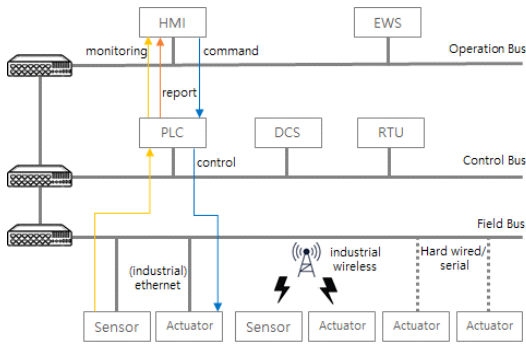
HMI

EWS

monitoring

command

Operation Bus

report

PLC

DCS

RTU

control

Control Bus

Field Bus

(industrial) ethernet

industrial wireless

Hard wired/ serial

Sensor

Actuator

Sensor

Actuator

Actuator

Actuator